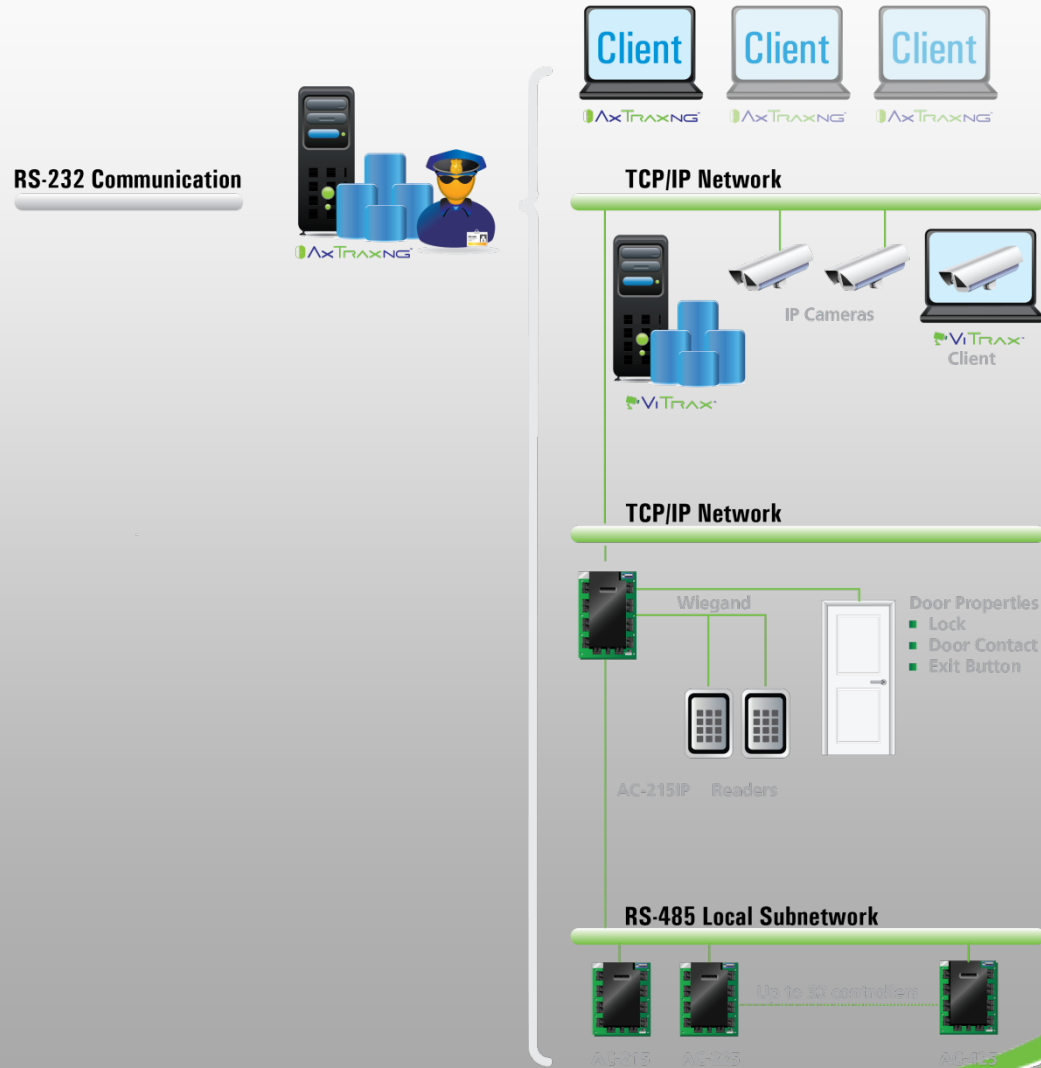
Client
AxTraxNG
Client
AxTraxNG
Client
AxTraxNG

RS-232 Communication

AxTraxNG

TCP/IP Network

IP Cameras

ViTrax

ViTrax Client

TCP/IP Network

Wiegand

Door Properties
Lock
Door Contact
Exit Button

AC-215IP Readers

RS-485 Local Subnetwork

Up to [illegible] controllers

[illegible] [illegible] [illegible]